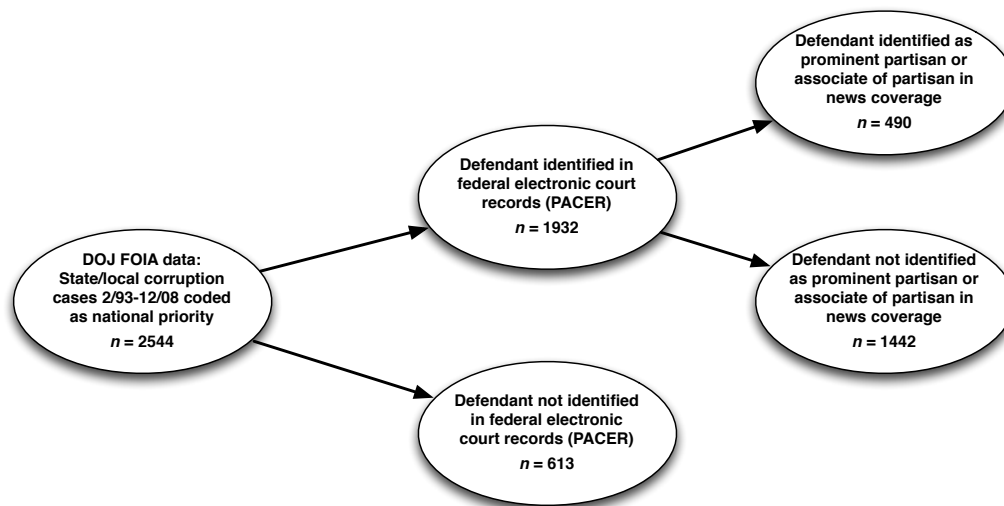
DOJ FOIA data: State/local corruption cases 2/93-12/08 coded as national priority
$n$ = 2544

Defendant identified in federal electronic court records (PACER)
$n$ = 1932

Defendant not identified in federal electronic court records (PACER)
$n$ = 613

Defendant identified as prominent partisan or associate of partisan in news coverage
$n$ = 490

Defendant not identified as prominent partisan or associate of partisan in news coverage
$n$ = 1442